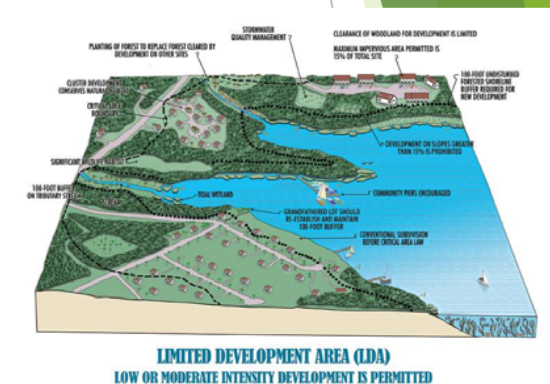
STORMWATER QUALITY MANAGEMENT

CLEARANCE OF WOODLAND FOR DEVELOPMENT IS LIMITED

MAXIMUM IMPERVIOUS AREA PERMITTED IS 15% OF TOTAL SITE

PLANTING OF FOREST TO REPLACE FOREST CLEARED BY DEVELOPMENT ON OTHER SITES

100-FOOT UNDISTURBED FORESTED SHORELINE BUFFER REQUIRED FOR NEW DEVELOPMENT

CLUSTER DEVELOPMENT CONSERVES NATURAL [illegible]

CRITICAL AREA BOUNDARY

DEVELOPMENT ON SLOPES GREATER THAN 15% IS PROHIBITED

SIGNIFICANT WILDLIFE HABITAT

100-FOOT BUFFER ON TRIBUTARY STREAMS

TIDAL WETLAND

COMMUNITY PIERS ENCOURAGED

GRANDFATHERED LOT SHOULD RE-ESTABLISH AND MAINTAIN 100-FOOT BUFFER

CONVENTIONAL SUBDIVISION BEFORE CRITICAL AREA LAW

LIMITED DEVELOPMENT AREA (LDA)
LOW OR MODERATE INTENSITY DEVELOPMENT IS PERMITTED